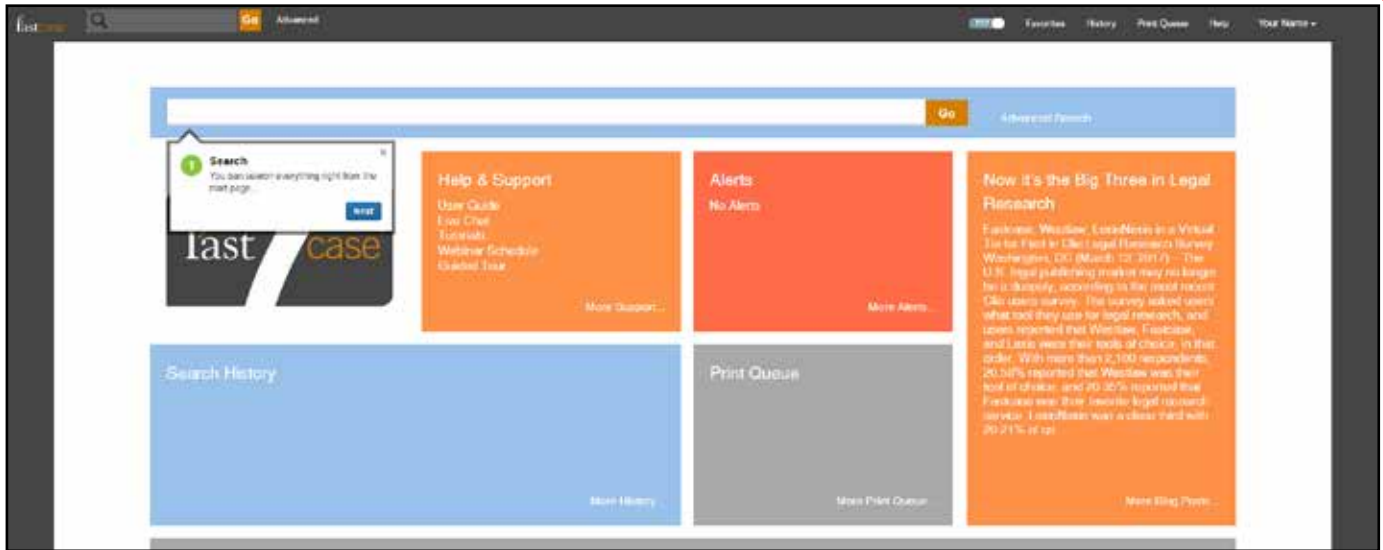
fastcase Go Advanced

Favorites History Print Queue Help Your Name

Go Advanced Search

1 Search
You can search everything right from the start page.
Next

fast case

Help & Support
User Guide
Live Chat
Tutorials
Webinar Schedule
Guided Tour
More Support...

Alerts
No Alerts
More Alerts...

Now it's the Big Three in Legal Research
Fastcase, Westlaw, LexisNexis in a Virtual Tie for First in Clio Legal Research Survey Washington, DC (March 13, 2017) – The U.S. legal publishing market may no longer be a duopoly, according to the most recent Clio users survey. The survey asked users what tool they use for legal research, and users reported that Westlaw, Fastcase, and Lexis were their tools of choice, in that order. With more than 2,100 respondents, 20.58% reported that Westlaw was their tool of choice, and 20.35% reported that Fastcase was their favorite legal research service. LexisNexis was a close third with 20.21% of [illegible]
More Blog Posts...

Search History
More History...

Print Queue
More Print Queue...